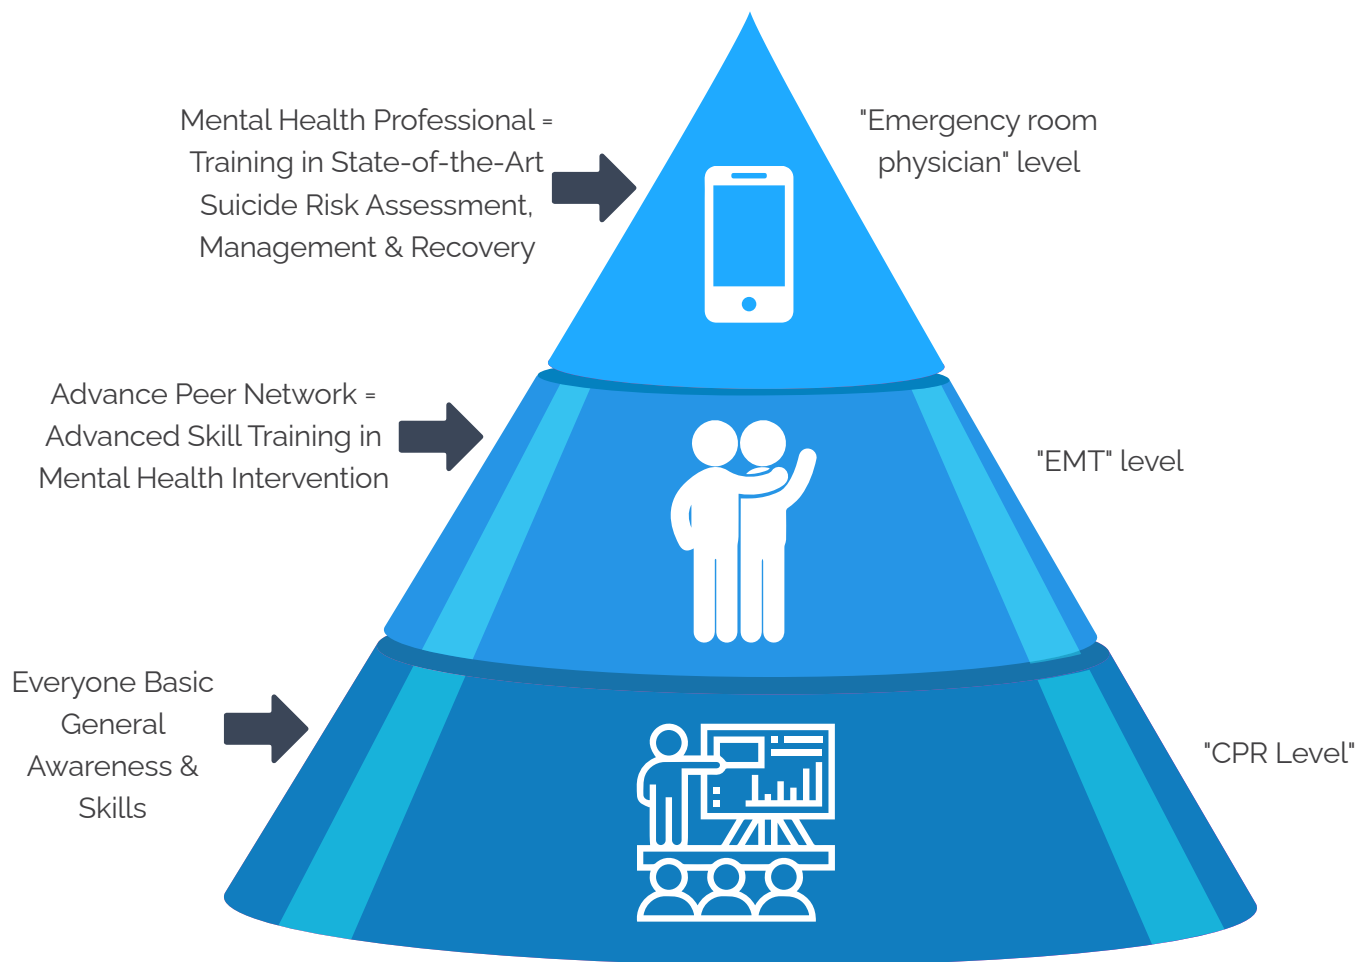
Mental Health Professional = Training in State-of-the-Art Suicide Risk Assessment, Management & Recovery

"Emergency room physician" level

Advance Peer Network = Advanced Skill Training in Mental Health Intervention

"EMT" level

Everyone Basic General Awareness & Skills

"CPR Level"